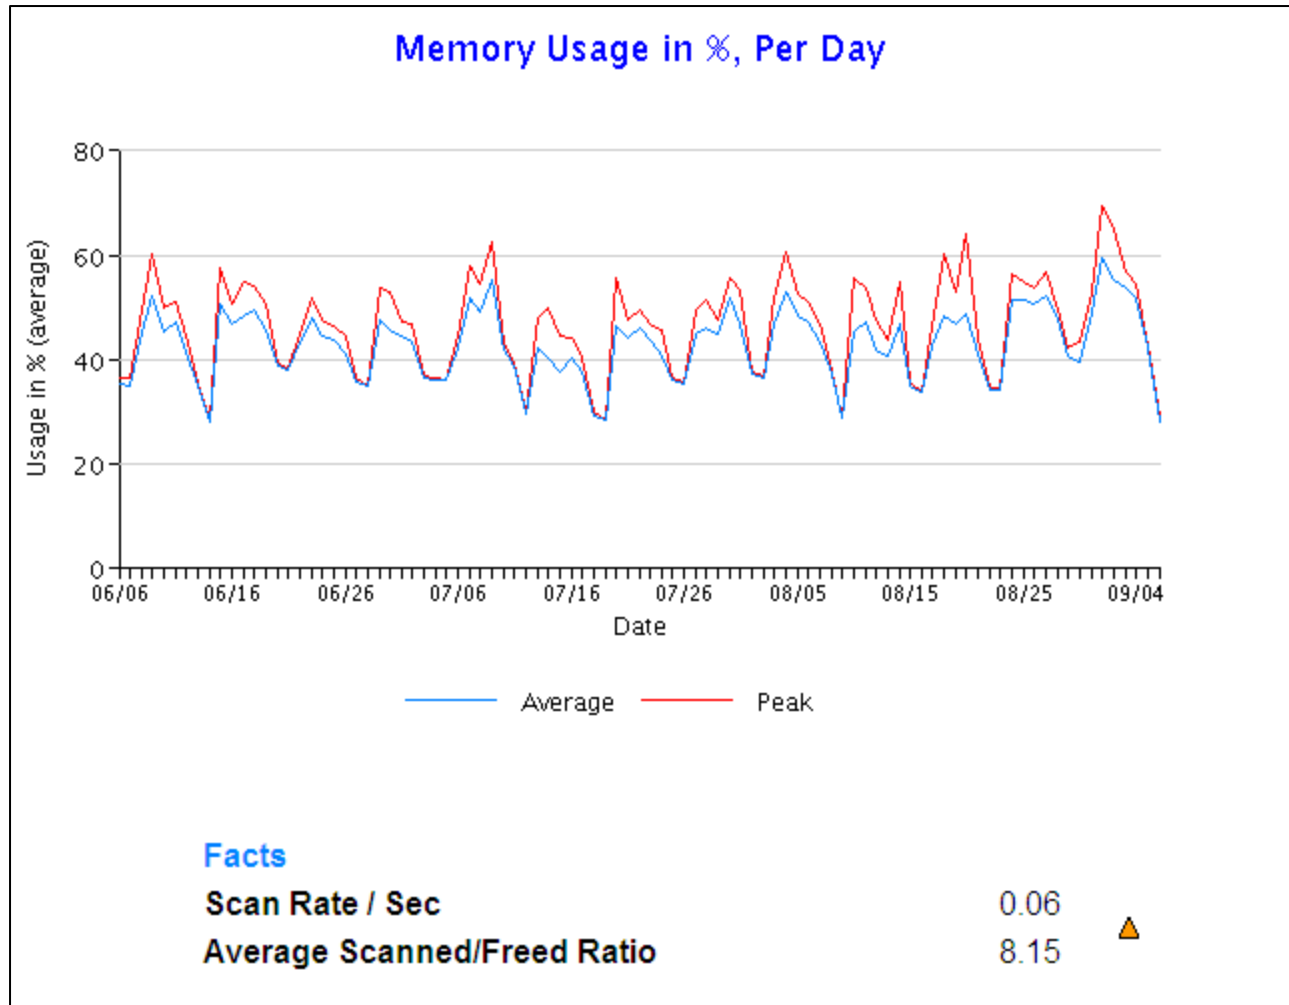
Memory Usage in %, Per Day

80
60
40
20
0

Usage in % (average)

06/06 06/16 06/26 07/06 07/16 07/26 08/05 08/15 08/25 09/04

Date

Average Peak

Facts

| Scan Rate / Sec | 0.06 |
|---|---|
| Average Scanned/Freed Ratio | 8.15 |